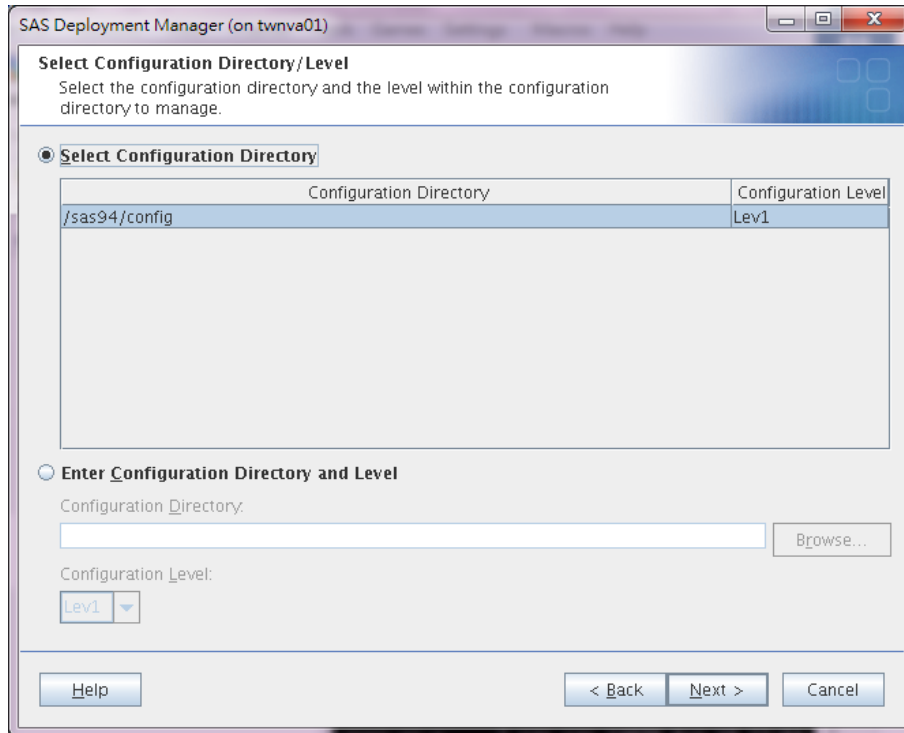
SAS Deployment Manager (on twnva01)

Select Configuration Directory/Level
Select the configuration directory and the level within the configuration directory to manage.

Select Configuration Directory

| Configuration Directory | Configuration Level |
|---|---|
| /sas94/config | Lev1 |

Enter Configuration Directory and Level

Configuration Directory:

Browse...

Configuration Level:

Lev1

Help

< Back

Next >

Cancel